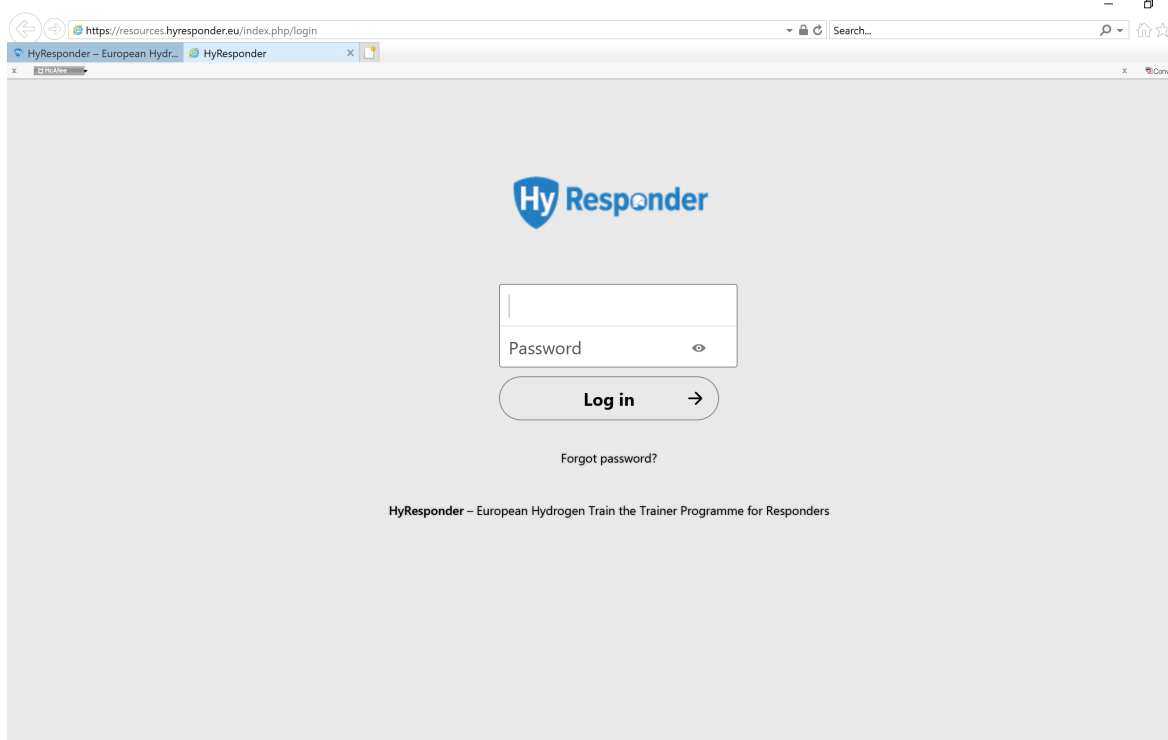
https://resources.hyresponder.eu/index.php/login

Search...

HyResponder – European Hydr...

HyResponder

McAfee

Conv

Hy Responder

Password

Log in →

Forgot password?

HyResponder – European Hydrogen Train the Trainer Programme for Responders